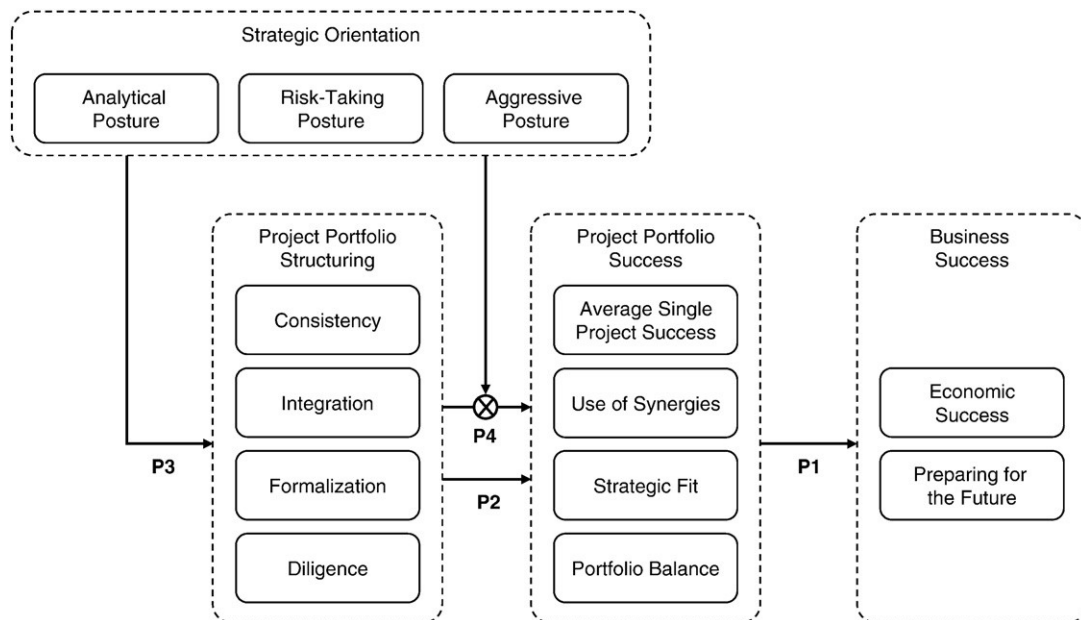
Strategic Orientation

Analytical Posture

Risk-Taking Posture

Aggressive Posture

Project Portfolio Structuring

Consistency

Integration

Formalization

Diligence

P3

P4

P2

Project Portfolio Success

Average Single Project Success

Use of Synergies

Strategic Fit

Portfolio Balance

P1

Business Success

Economic Success

Preparing for the Future